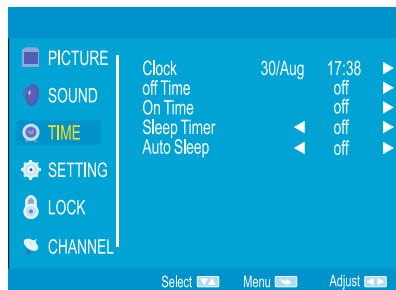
PICTURE
SOUND
TIME
SETTING
LOCK
CHANNEL

| | | |
|---|---|---|
| Clock | 30/Aug | 17:38 ▶ |
| off Time | | off ▶ |
| On Time | | off ▶ |
| Sleep Timer | ◀ | off ▶ |
| Auto Sleep | ◀ | off ▶ |

Select Menu Adjust